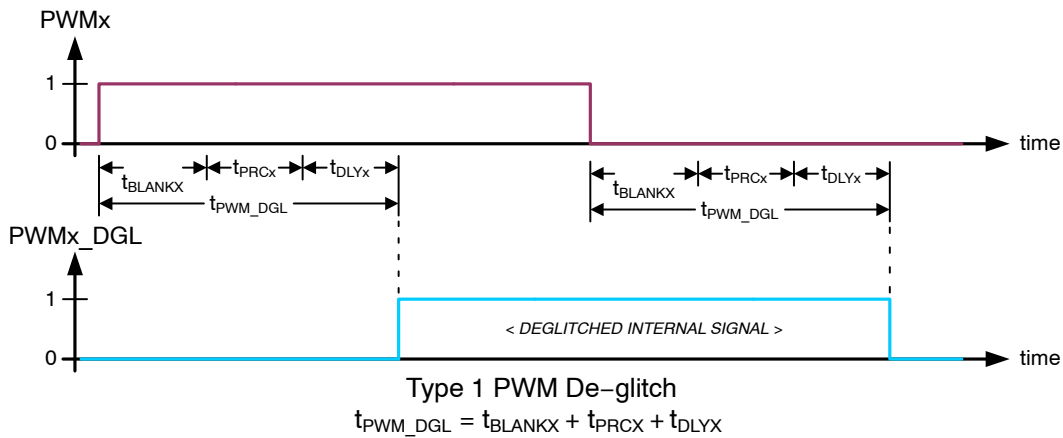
PWMx

1

0

time

$t_{BLANKX}$ $t_{PRCx}$ $t_{DLYx}$

$t_{PWM\_DGL}$

$t_{BLANKX}$ $t_{PRCx}$ $t_{DLYx}$

$t_{PWM\_DGL}$

PWMx_DGL

1

0

< DEGLITCHED INTERNAL SIGNAL >

time

Type 1 PWM De−glitch

$t_{PWM\_DGL} = t_{BLANKX} + t_{PRCX} + t_{DLYX}$